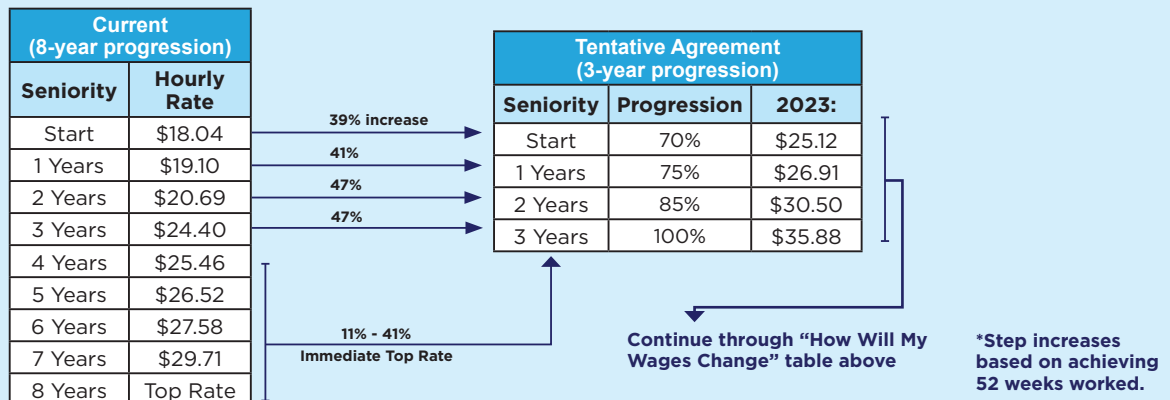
| Current (8-year progression) | |
|---|---|
| Seniority | Hourly Rate |
| Start | \$18.04 |
| 1 Years | \$19.10 |
| 2 Years | \$20.69 |
| 3 Years | \$24.40 |
| 4 Years | \$25.46 |
| 5 Years | \$26.52 |
| 6 Years | \$27.58 |
| 7 Years | \$29.71 |
| 8 Years | Top Rate |

39% increase

41%

47%

47%

11% - 41%
Immediate Top Rate

| Tentative Agreement (3-year progression) | | |
|---|---|---|
| Seniority | Progression | 2023: |
| Start | 70% | \$25.12 |
| 1 Years | 75% | \$26.91 |
| 2 Years | 85% | \$30.50 |
| 3 Years | 100% | \$35.88 |

Continue through "How Will My Wages Change" table above

*Step increases based on achieving 52 weeks worked.